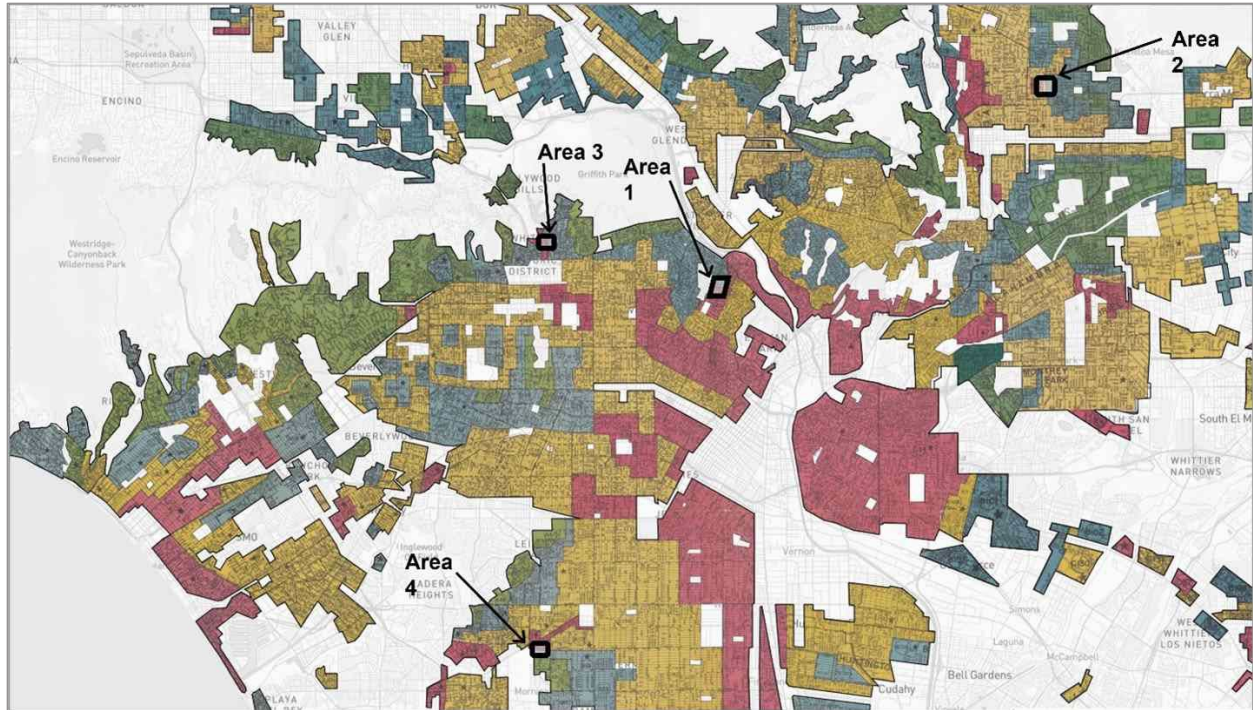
VALLEY GLEN

Sepulveda Basin Recreation Area

ENCINO

Encino Reservoir

Area 2

Area 3

Area 1

Griffith Park

DISTRICT

Westridge-Canyonback Wilderness Park

BEVERLYWO

South El M

WHITTIER NARROWS

Vernon

Inglewood

Area 4

LADERA HEIGHTS

Simons

Laguna

McCampbell

WHITTIER LOS NIETOS

Bell Gardens

Cudahy

PLAYA